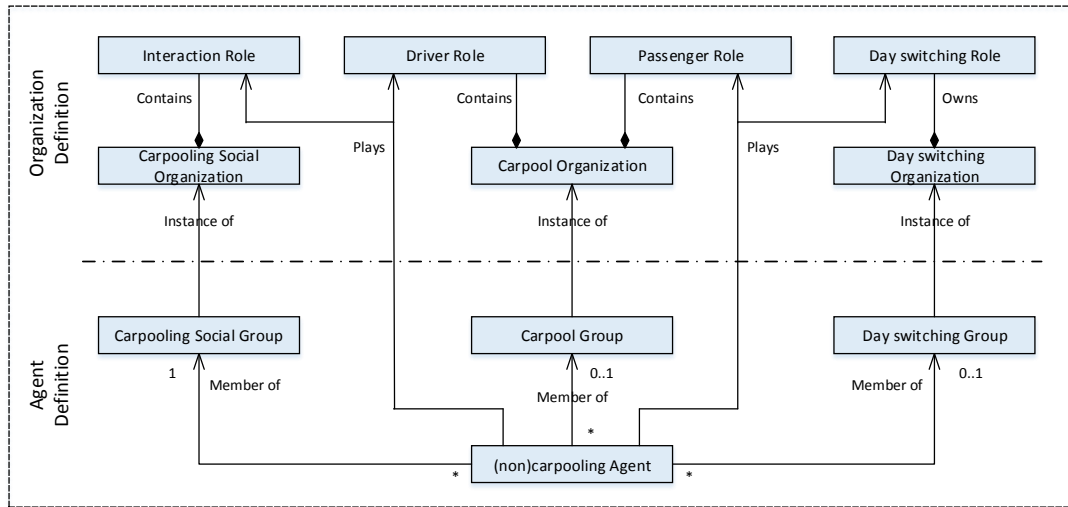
Organization Definition

Interaction Role

Driver Role

Passenger Role

Day switching Role

Contains

Contains

Contains

Owns

Plays

Plays

Carpooling Social Organization

Carpool Organization

Day switching Organization

Instance of

Instance of

Instance of

Agent Definition

Carpooling Social Group

Carpool Group

Day switching Group

1

Member of

0..1

Member of

Member of

0..1

*

*

*

(non)carpooling Agent